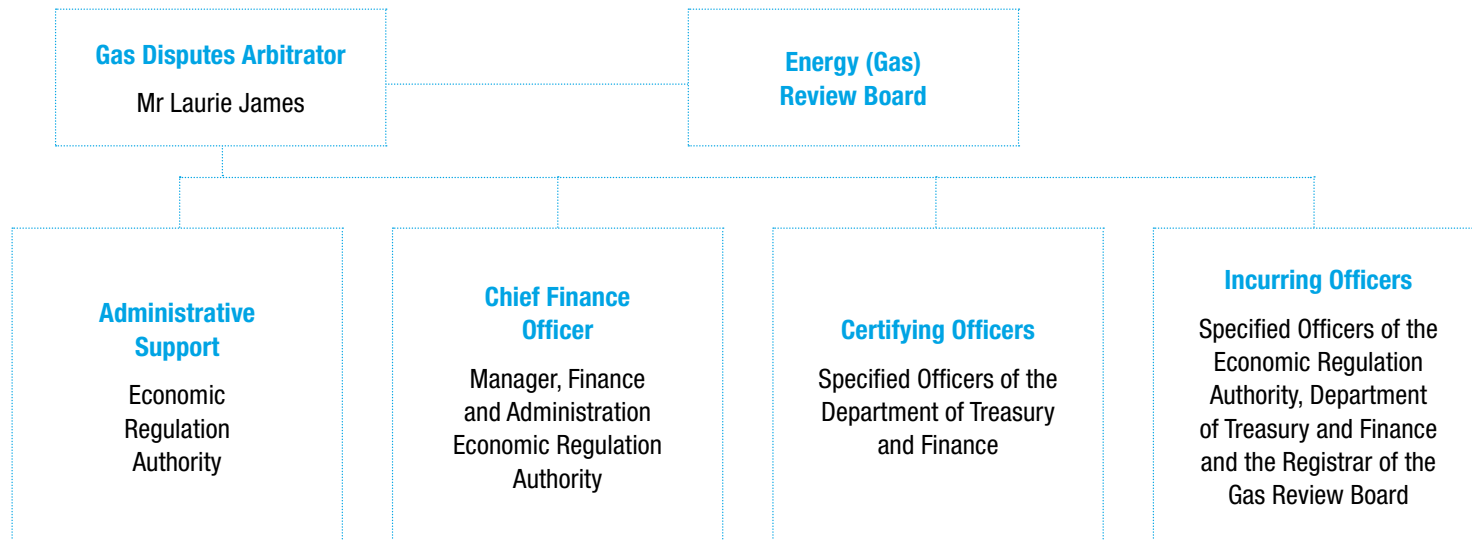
Gas Disputes Arbitrator

Mr Laurie James

Energy (Gas) Review Board

Administrative Support

Economic Regulation Authority

Chief Finance Officer

Manager, Finance and Administration Economic Regulation Authority

Certifying Officers

Specified Officers of the Department of Treasury and Finance

Incurring Officers

Specified Officers of the Economic Regulation Authority, Department of Treasury and Finance and the Registrar of the Gas Review Board